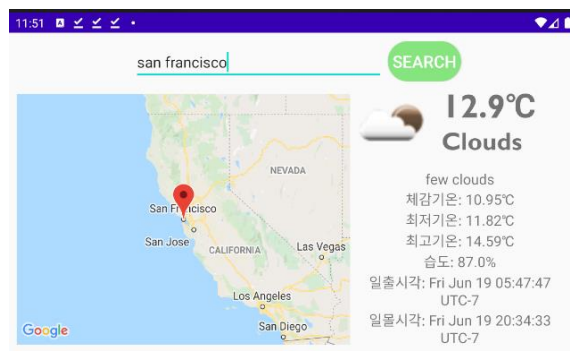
11:51

san francisco

SEARCH

NEVADA
San Francisco
San Jose
CALIFORNIA
Las Vegas
Los Angeles
San Diego
Google

12.9℃
Clouds

few clouds
체감기온: 10.95℃
최저기온: 11.82℃
최고기온: 14.59℃
습도: 87.0%
일출시각: Fri Jun 19 05:47:47 UTC-7
일몰시각: Fri Jun 19 20:34:33 UTC-7